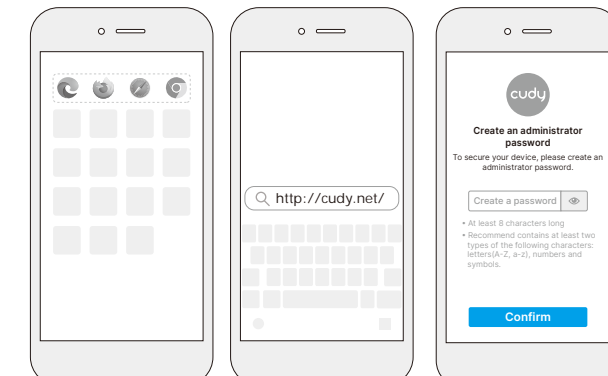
http://cudy.net/

cudy

Create an administrator password

To secure your device, please create an administrator password.

Create a password

• At least 8 characters long
• Recommend contains at least two types of the following characters: letters(A-Z, a-z), numbers and symbols.

Confirm